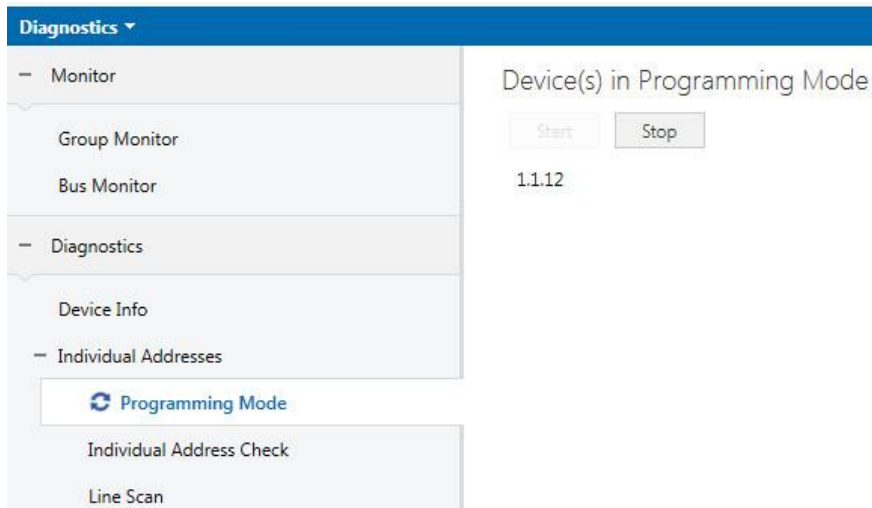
Diagnostics ▾

− Monitor

Group Monitor

Bus Monitor

− Diagnostics

Device Info

− Individual Addresses

Programming Mode

Individual Address Check

Line Scan

Device(s) in Programming Mode

Start

Stop

1.1.12